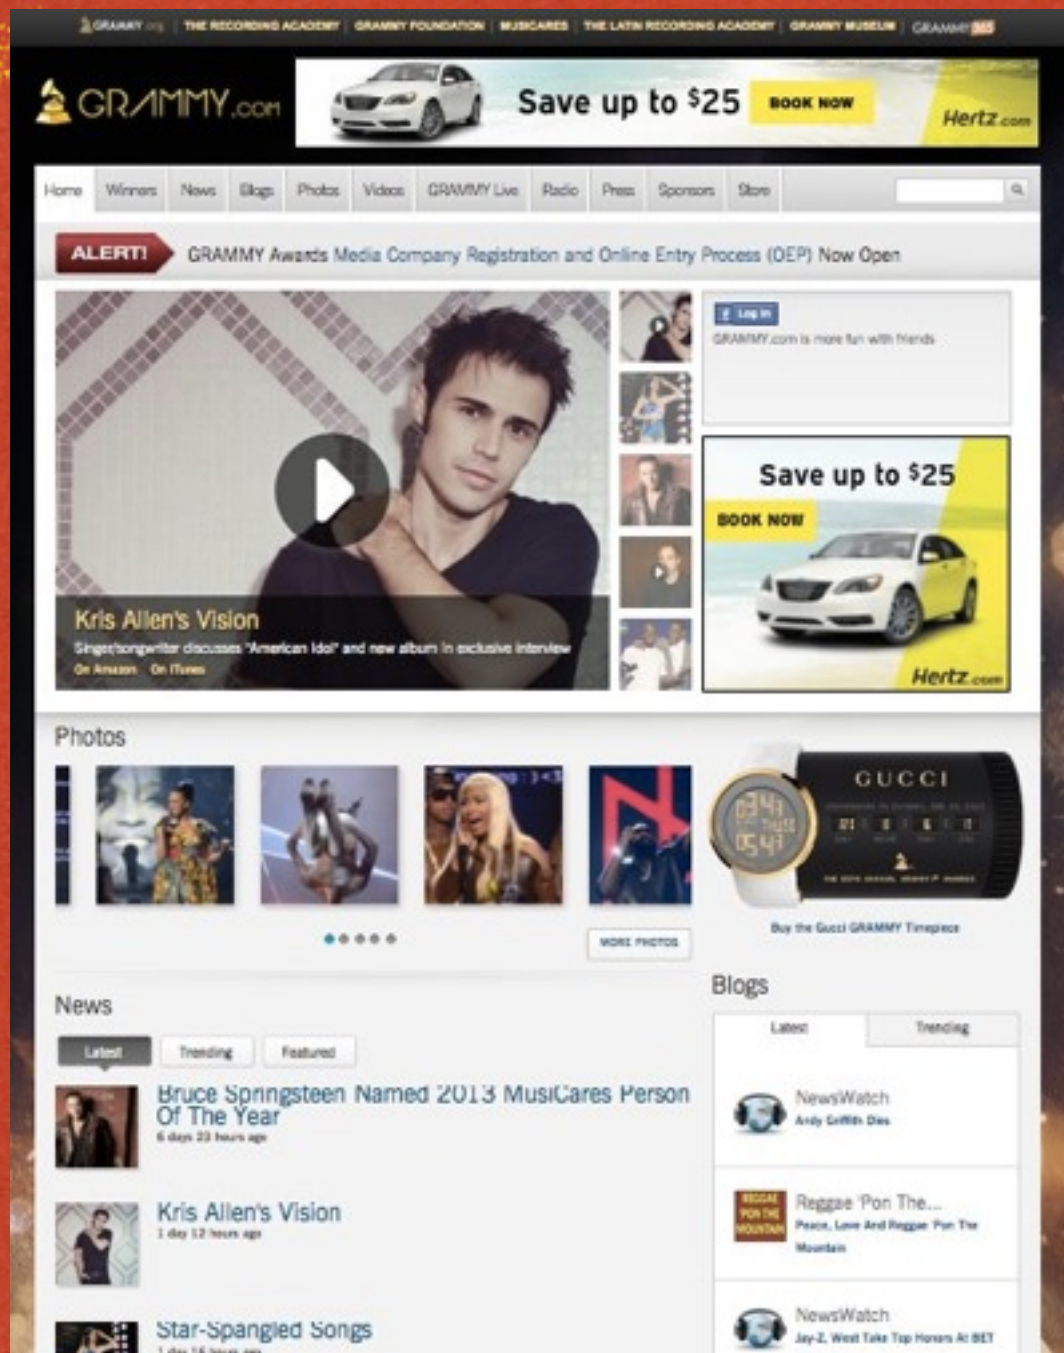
GRAMMY.org | THE RECORDING ACADEMY | GRAMMY FOUNDATION | MUSICARES | THE LATIN RECORDING ACADEMY | GRAMMY MUSEUM | GRAMMY365

GRAMMY.com

Save up to $25 BOOK NOW Hertz.com

Home Winners News Blogs Photos Videos GRAMMY Live Radio Press Sponsors Store

ALERT! GRAMMY Awards Media Company Registration and Online Entry Process (OEP) Now Open

Log In
GRAMMY.com is more fun with friends

Kris Allen's Vision
Singer/songwriter discusses "American Idol" and new album in exclusive interview
On Amazon On iTunes

Save up to $25
BOOK NOW
Hertz.com

Photos

MORE PHOTOS

GUCCI

Buy the Gucci GRAMMY Timepiece

News

Latest Trending Featured

Bruce Springsteen Named 2013 MusiCares Person Of The Year
6 days 23 hours ago

Kris Allen's Vision
1 day 12 hours ago

Star-Spangled Songs
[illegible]

Blogs

Latest Trending

NewsWatch
Andy Griffith Dies

Reggae 'Pon The...
Peace, Love And Reggae 'Pon The Mountain

NewsWatch
Jay-Z, West Take Top Honors At BET